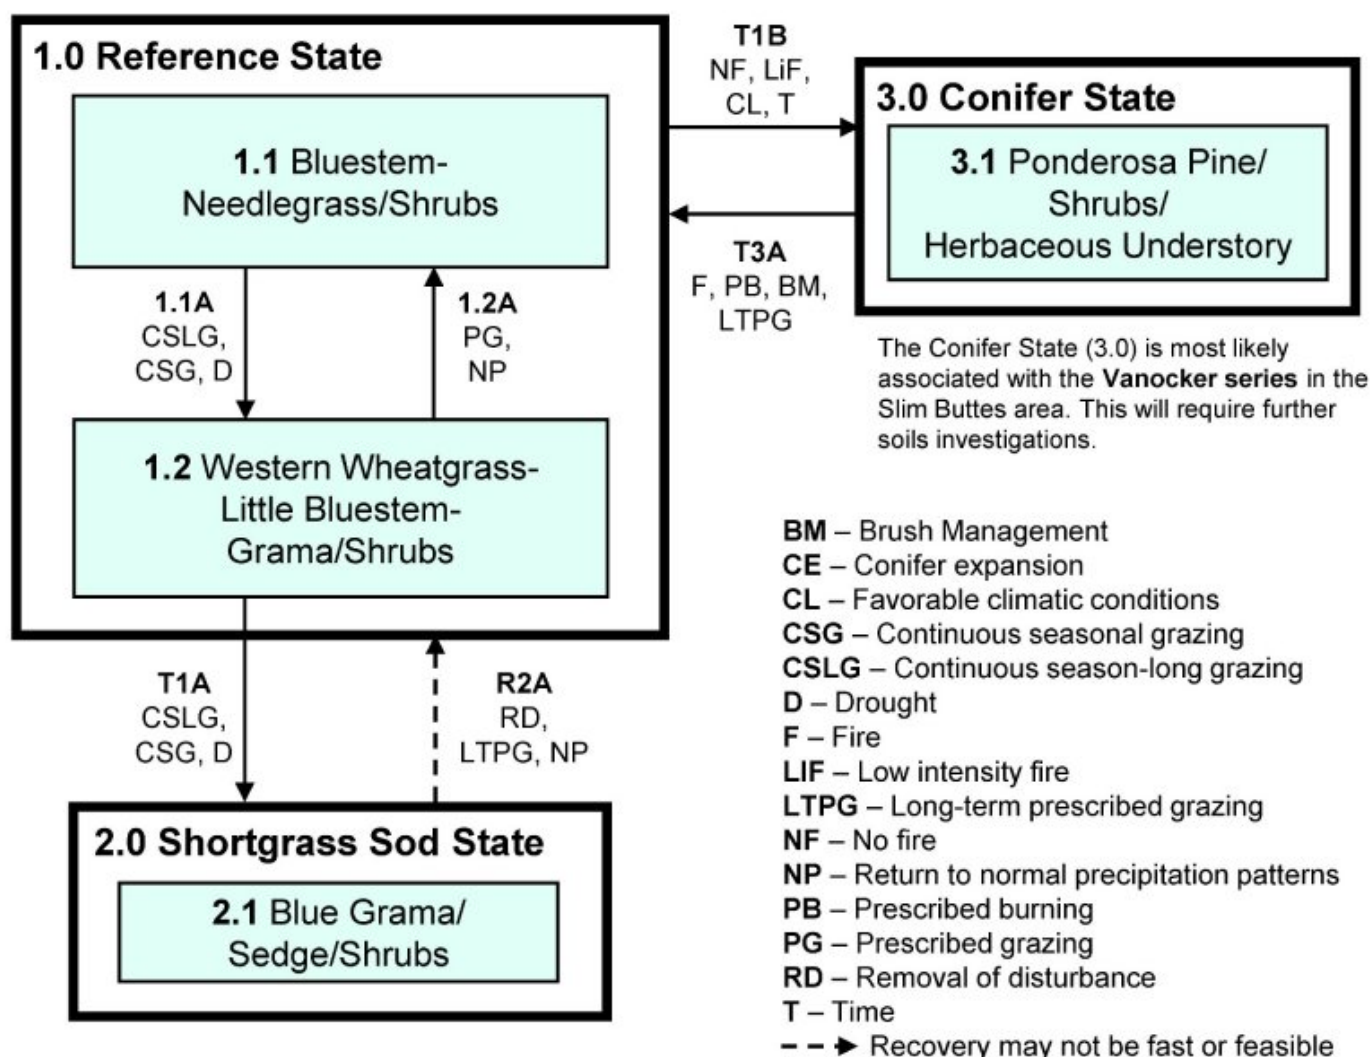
1.0 Reference State

1.1 Bluestem-Needlegrass/Shrubs

1.1A
CSLG,
CSG, D

1.2A
PG,
NP

1.2 Western Wheatgrass-Little Bluestem-Grama/Shrubs

T1B
NF, LiF,
CL, T

3.0 Conifer State

3.1 Ponderosa Pine/ Shrubs/ Herbaceous Understory

T3A
F, PB, BM,
LTPG

The Conifer State (3.0) is most likely associated with the Vanocker series in the Slim Buttes area. This will require further soils investigations.

T1A
CSLG,
CSG, D

R2A
RD,
LTPG, NP

2.0 Shortgrass Sod State

2.1 Blue Grama/ Sedge/Shrubs

BM – Brush Management
CE – Conifer expansion
CL – Favorable climatic conditions
CSG – Continuous seasonal grazing
CSLG – Continuous season-long grazing
D – Drought
F – Fire
LIF – Low intensity fire
LTPG – Long-term prescribed grazing
NF – No fire
NP – Return to normal precipitation patterns
PB – Prescribed burning
PG – Prescribed grazing
RD – Removal of disturbance
T – Time
Recovery may not be fast or feasible